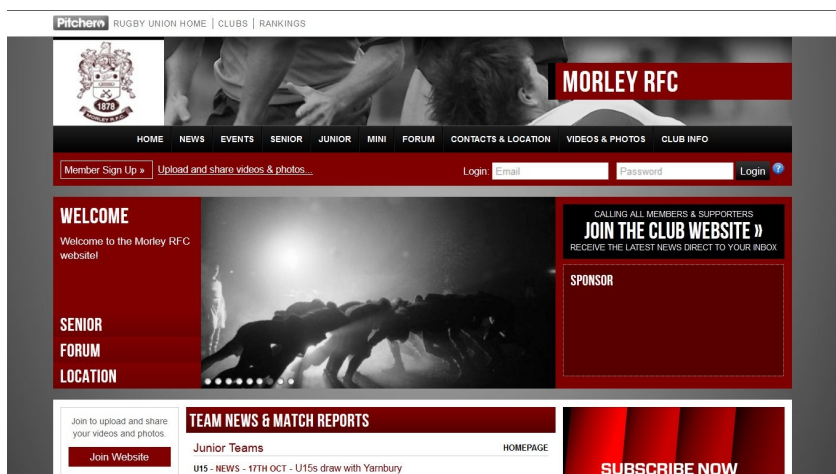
Pitchero RUGBY UNION HOME | CLUBS | RANKINGS

1878
MORLEY R.F.C.

MORLEY RFC

HOME NEWS EVENTS SENIOR JUNIOR MINI FORUM CONTACTS & LOCATION VIDEOS & PHOTOS CLUB INFO

Member Sign Up » Upload and share videos & photos...

Login: Email Password Login ?

WELCOME

Welcome to the Morley RFC website!

SENIOR
FORUM
LOCATION

CALLING ALL MEMBERS & SUPPORTERS
JOIN THE CLUB WEBSITE »
RECEIVE THE LATEST NEWS DIRECT TO YOUR INBOX

SPONSOR

Join to upload and share your videos and photos.

Join Website

TEAM NEWS & MATCH REPORTS

Junior Teams HOMEPAGE

U15 - NEWS - 17TH OCT - U15s draw with Yarnbury

SUBSCRIBE NOW